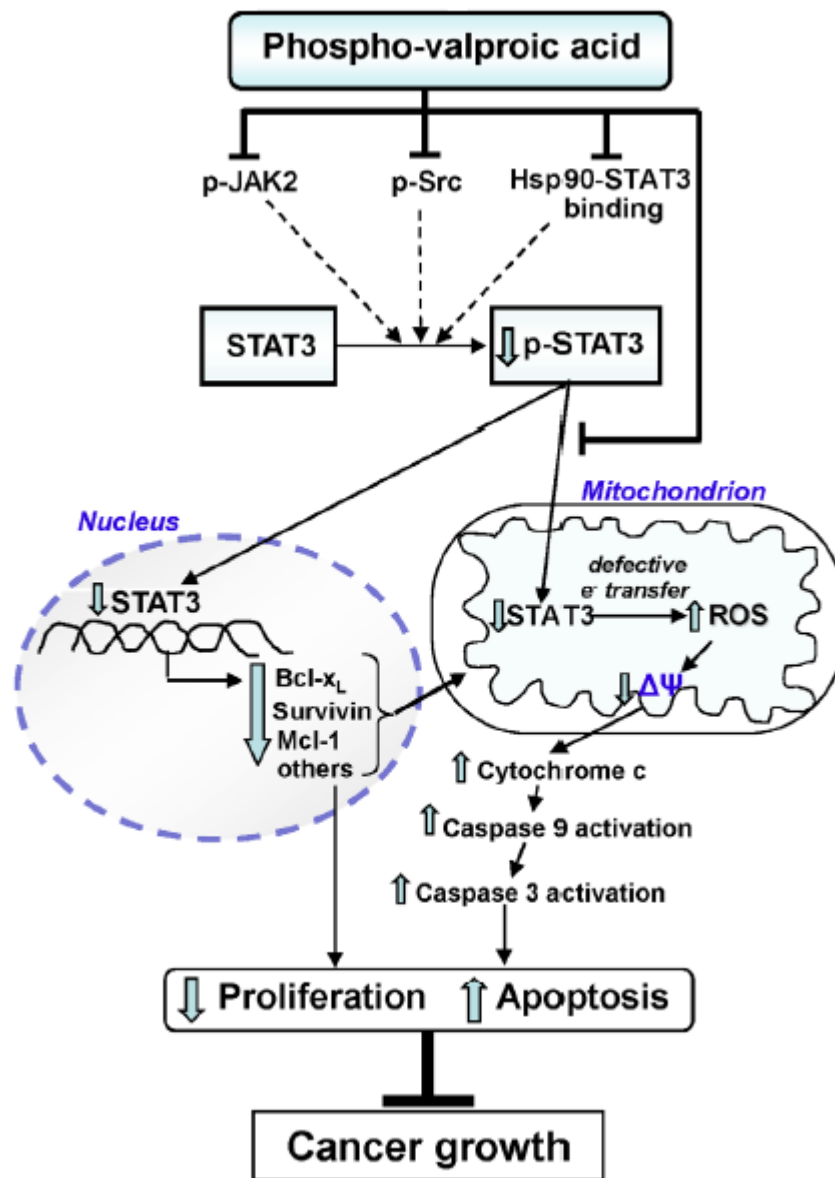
Phospho-valproic acid

p-JAK2

p-Src

Hsp90-STAT3 binding

STAT3

p-STAT3

Nucleus

STAT3

Bcl-$x_L$
Survivin
Mcl-1
others

Mitochondrion

defective $e^-$ transfer

STAT3

ROS

$\Delta\Psi$

Cytochrome c

Caspase 9 activation

Caspase 3 activation

Proliferation

Apoptosis

Cancer growth